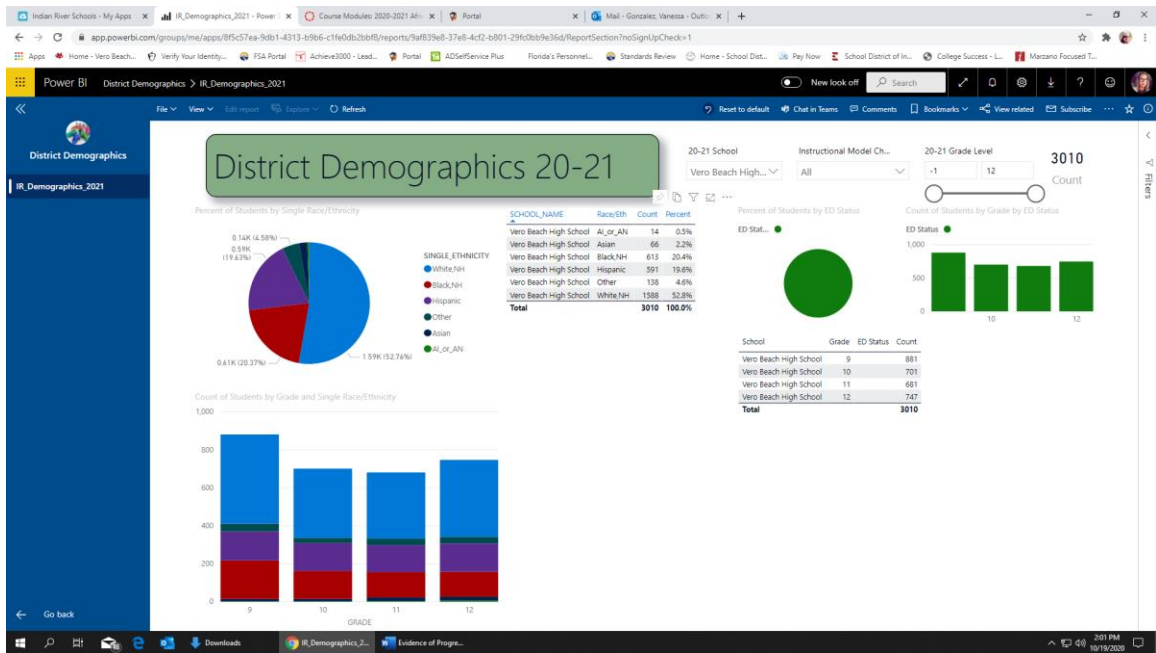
Indian River Schools - My Apps | IR_Demographics_2021 - Power | Course Modules: 2020-2021 Affi | Portal | Mail - Gonzalez, Vanessa - Outlo | +

app.powerbi.com/groups/me/apps/8f5c57ea-9db1-4313-b9b6-c1fe0db2bbf8/reports/9af839e8-37e8-4cf2-b801-29fc0bb9e36d/ReportSection?noSignUpCheck=1

Apps | Home - Vero Beach... | Verify Your Identity... | FSA Portal | Achieve3000 - Lead... | Portal | ADSelfService Plus | Florida's Personnel... | Standards Review | Home - School Dist... | Pay Now | School District of In... | College Success - L... | Marzano Focused T...

Power BI | District Demographics > IR_Demographics_2021 | New look off | Search

File | View | Edit report | Explore | Refresh | Reset to default | Chat in Teams | Comments | Bookmarks | View related | Subscribe

District Demographics
IR_Demographics_2021

District Demographics 20-21

20-21 School
Vero Beach High...

Instructional Model Ch...
All

20-21 Grade Level
-1 | 12

3010
Count

Filters

Percent of Students by Single Race/Ethnicity

0.14K (4.58%)
0.59K (19.63%)
0.61K (20.37%)
1.59K (52.76%)

SINGLE_ETHNICITY
White,NH
Black,NH
Hispanic
Other
Asian
AI_or_AN

| SCHOOL_NAME | Race/Eth | Count | Percent |
|---|---|---|---|
| Vero Beach High School | AI_or_AN | 14 | 0.5% |
| Vero Beach High School | Asian | 66 | 2.2% |
| Vero Beach High School | Black,NH | 613 | 20.4% |
| Vero Beach High School | Hispanic | 591 | 19.6% |
| Vero Beach High School | Other | 138 | 4.6% |
| Vero Beach High School | White,NH | 1588 | 52.8% |
| Total | | 3010 | 100.0% |

Percent of Students by ED Status
ED Stat...

Count of Students by Grade by ED Status
ED Status
1,000
500
0
10
12

| School | Grade | ED Status | Count |
|---|---|---|---|
| Vero Beach High School | 9 | | 881 |
| Vero Beach High School | 10 | | 701 |
| Vero Beach High School | 11 | | 681 |
| Vero Beach High School | 12 | | 747 |
| Total | | | 3010 |

Count of Students by Grade and Single Race/Ethnicity
1,000
800
600
400
200
0
9 10 11 12
GRADE

Go back

Downloads | IR_Demographics_2... | Evidence of Progre...
2:01 PM
10/19/2020